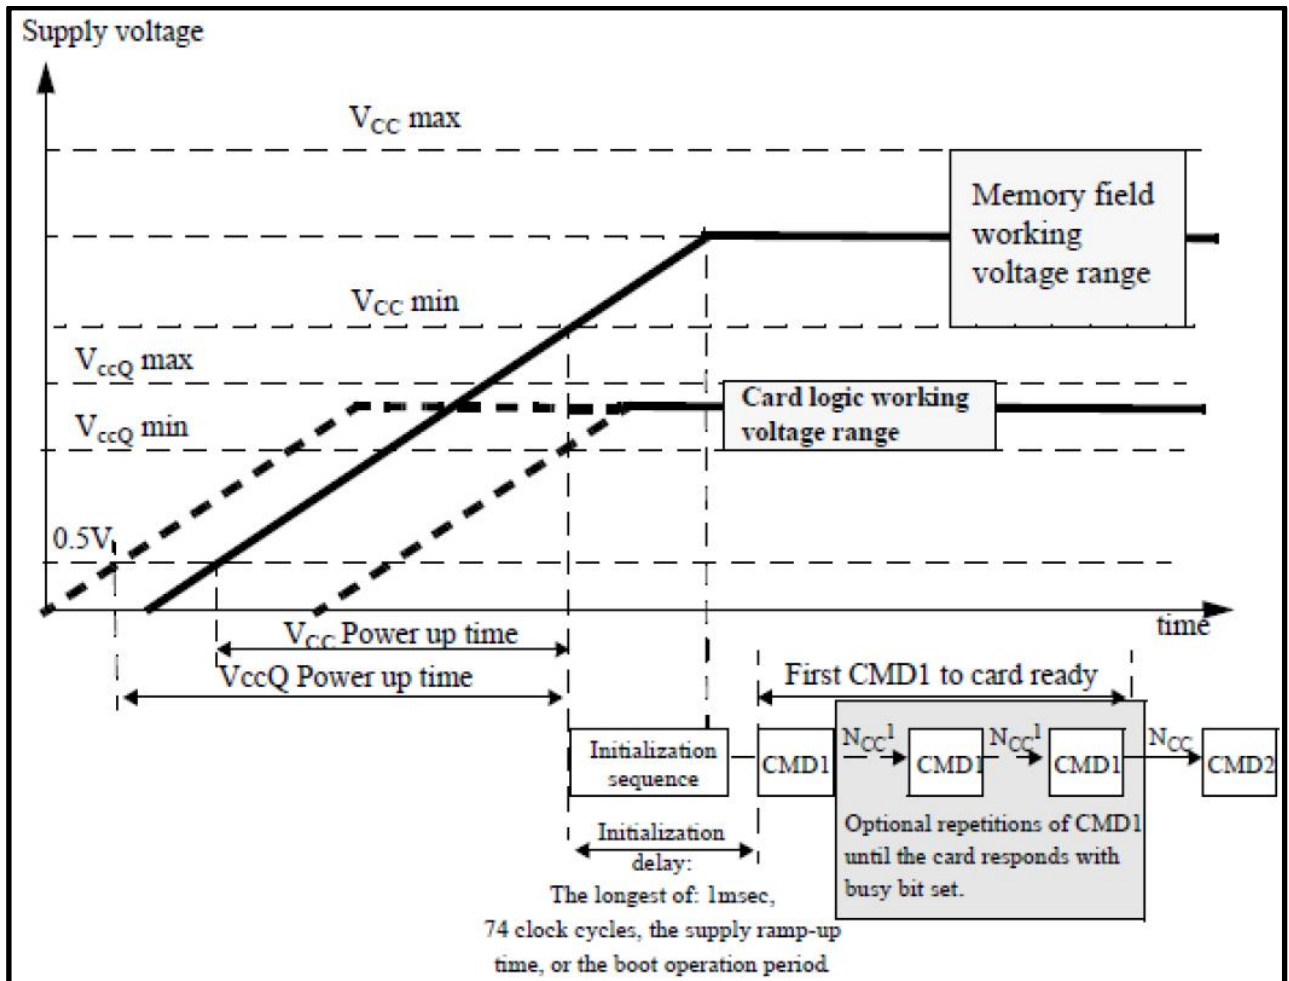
Supply voltage

$V_{CC}$ max

Memory field working voltage range

$V_{CC}$ min

$V_{ccQ}$ max

$V_{ccQ}$ min

Card logic working voltage range

0.5V

time

$V_{CC}$ Power up time

VccQ Power up time

First CMD1 to card ready

Initialization sequence

CMD1

$N_{CC}^{1}$

CMD1

$N_{CC}^{1}$

CMD1

$N_{CC}$

CMD2

Initialization delay: The longest of: 1msec, 74 clock cycles, the supply ramp-up time, or the boot operation period.

Optional repetitions of CMD1 until the card responds with busy bit set.